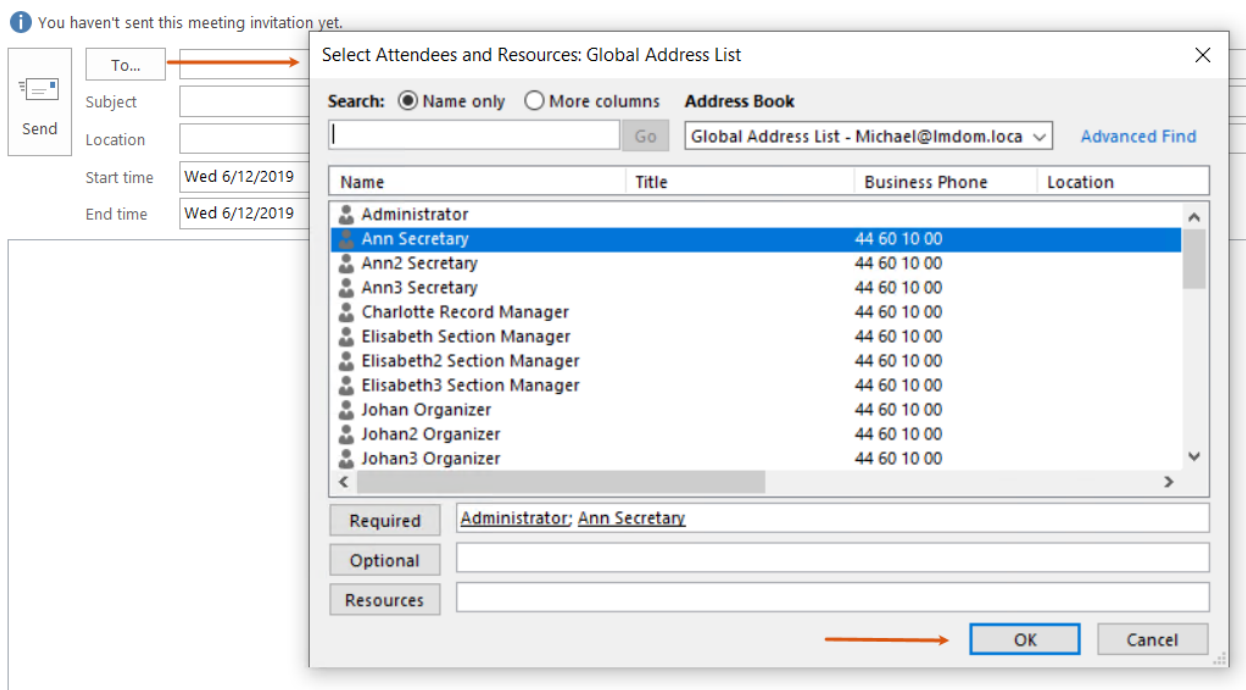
You haven't sent this meeting invitation yet.

Send

To...

Subject

Location

Start time Wed 6/12/2019

End time Wed 6/12/2019

Select Attendees and Resources: Global Address List

Search: Name only More columns

Address Book

Go

Global Address List - Michael@lmdom.loca

Advanced Find

| Name | Title | Business Phone | Location |
|---|---|---|---|
| Administrator | | | |
| Ann Secretary | | 44 60 10 00 | |
| Ann2 Secretary | | 44 60 10 00 | |
| Ann3 Secretary | | 44 60 10 00 | |
| Charlotte Record Manager | | 44 60 10 00 | |
| Elisabeth Section Manager | | 44 60 10 00 | |
| Elisabeth2 Section Manager | | 44 60 10 00 | |
| Elisabeth3 Section Manager | | 44 60 10 00 | |
| Johan Organizer | | 44 60 10 00 | |
| Johan2 Organizer | | 44 60 10 00 | |
| Johan3 Organizer | | 44 60 10 00 | |

Required Administrator; Ann Secretary

Optional

Resources

OK

Cancel